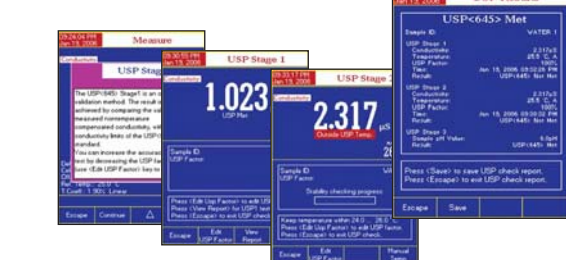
09:24:04 PM
Jan 19, 2006
Measure
Conductivity
USP Stage
The USP<645> Stage1 is an validation method. The result by comparing the c measured nontemperature compensated conductivity, wi conductivity limits of the USP<
You can increase the accuracy test by decreasing the USP f use <Edit USP Factor> key to
Ref. Temp.: 25.0 °C
T.Coeff: 1.90% Linear
Escape
Continue

09:30:55 PM
Jan 19, 2006
USP Stage 1
Conductivity
1.023
USP Met
Sample ID
USP Factor
Press <Edit Usp Factor> to edit USP
Press <View Report> for USP1 test
Press <Escape> to exit USP check
Escape
Edit USP Factor
View Report

09:33:17 PM
Jan 19, 2006
USP Stage 1
Conductivity
2.317
μS
Outside USP Temp.
Sample ID
USP Factor
Stability checking progress
Keep temperature within 24.0 ... 26.0
Press <Edit Usp Factor> to edit USP Factor.
Press <Escape> to exit USP check.
Escape
Edit USP Factor
Manual Temp.

Jan 19, 2006
USP<645> Met
Sample ID
WATER 1
USP Stage 1
Conductivity:
2.317μS
Temperature:
25.5 °C, A
USP Factor:
100%
Time:
Jan 19, 2006 09:02:26 PM
Result:
USP<645> Not Met
USP Stage 2
Conductivity:
2.317μS
Temperature:
25.5 °C, A
USP Factor:
100%
Time:
Jan 19, 2006 09:02:32 PM
Result:
USP<645> Not Met
USP Stage 3
Sample pH Value:
6.0pH
Result:
USP<645> Met
Press <Save> to save USP check report.
Press <Escape> to exit USP check report.
Escape
Save